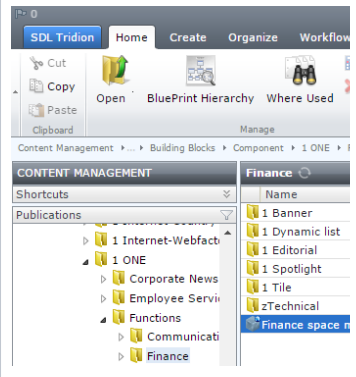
0

SDL Tridion | Home | Create | Organize | Workflow

Cut
Copy
Paste
Clipboard

Open | BluePrint Hierarchy | Where Used
Manage

Content Management ▸ ... ▸ Building Blocks ▸ Component ▸ 1 ONE ▸

CONTENT MANAGEMENT
Shortcuts
Publications

1 Internet-Webfacto
1 ONE
Corporate News
Employee Servic
Functions
Communicati
Finance

Finance

Name
1 Banner
1 Dynamic list
1 Editorial
1 Spotlight
1 Tile
zTechnical
Finance space m